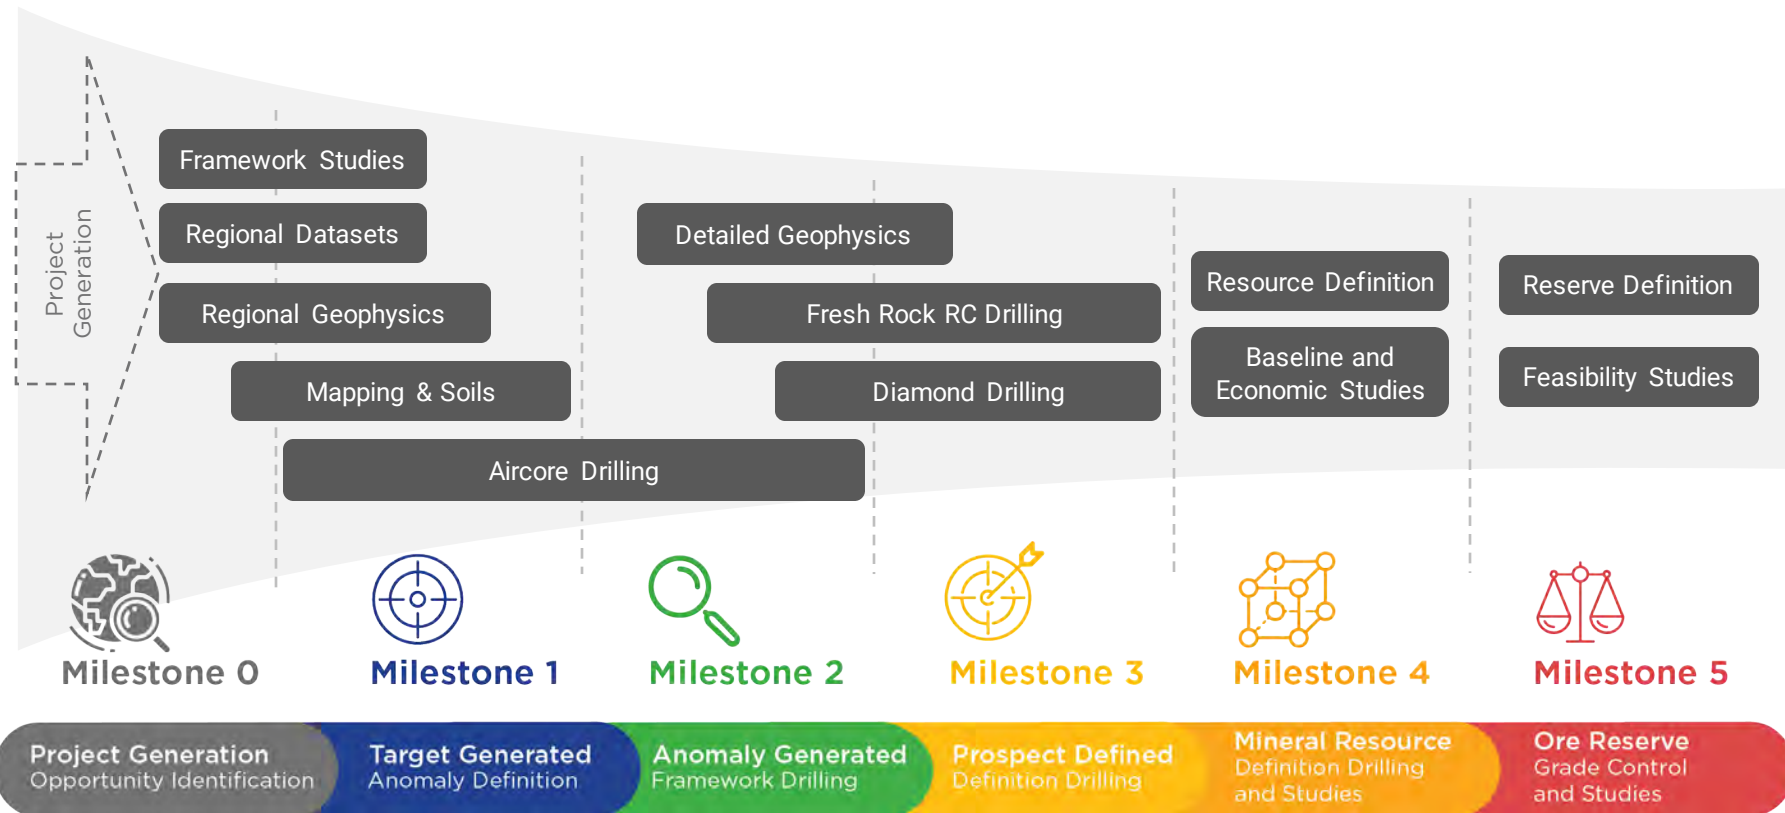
Project Generation

Framework Studies

Regional Datasets

Regional Geophysics

Mapping & Soils

Aircore Drilling

Detailed Geophysics

Fresh Rock RC Drilling

Diamond Drilling

Resource Definition

Baseline and Economic Studies

Reserve Definition

Feasibility Studies

Milestone 0

Milestone 1

Milestone 2

Milestone 3

Milestone 4

Milestone 5

Project Generation
Opportunity Identification

Target Generated
Anomaly Definition

Anomaly Generated
Framework Drilling

Prospect Defined
Definition Drilling

Mineral Resource
Definition Drilling and Studies

Ore Reserve
Grade Control and Studies